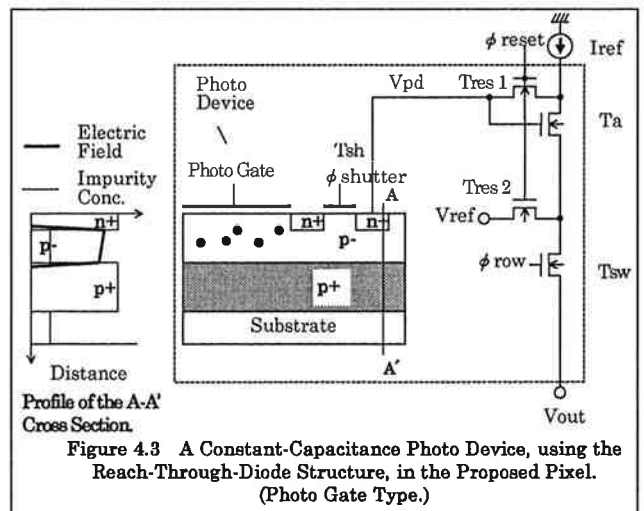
$\phi$ reset
Iref
Photo Device
Vpd
Tres 1
Ta
Electric Field
Impurity Conc.
Photo Gate
Tsh
$\phi$ shutter
A
Tres 2
n+
p-
n+
n+
p-
Vref
p+
$\phi$ row
Tsw
p+
Substrate
Distance
A'
Profile of the A-A' Cross Section.
Vout
Figure 4.3 A Constant-Capacitance Photo Device, using the Reach-Through-Diode Structure, in the Proposed Pixel. (Photo Gate Type.)